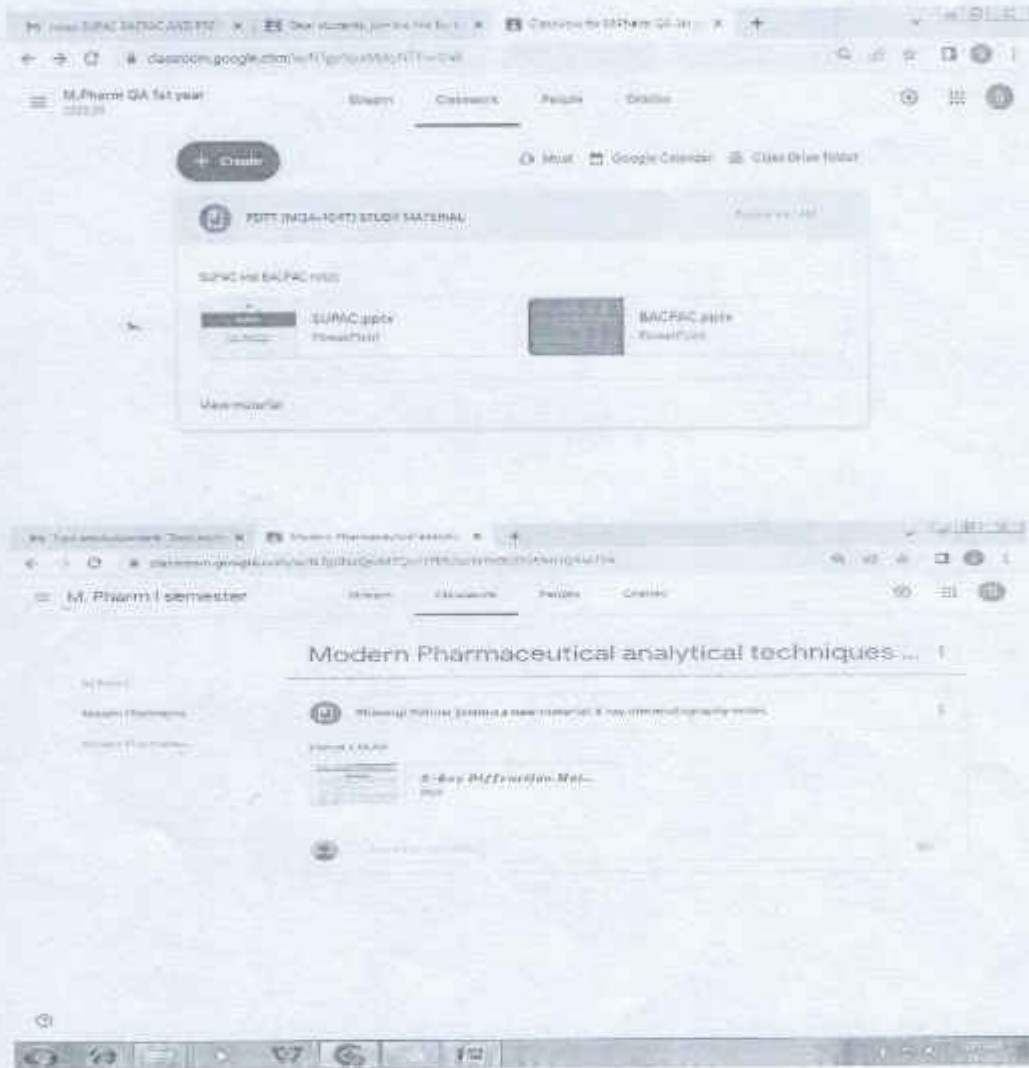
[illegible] SUPAC BACPAC AND PTT × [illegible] × Classroom for M.Pharm QA 1st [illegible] × +

classroom.google.com/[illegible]

M.Pharm QA 1st year
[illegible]

Stream Classwork People Grades

+ Create

Meet Google Calendar Class Drive folder

PDTT (MQA-104T) STUDY MATERIAL

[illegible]

SUPAC and BACPAC notes

SUPAC.pptx
PowerPoint

BACPAC.pptx
PowerPoint

View material

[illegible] × Modern Pharmaceutical Analytical × +

classroom.google.com/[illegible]

M. Pharm I semester

Stream Classwork People Grades

Modern Pharmaceutical analytical techniques ...

All topics

Modern Pharmaceutical

Modern Pharmaceutical...

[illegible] posted a new material: X ray diffraction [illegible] notes

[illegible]

X-Ray Diffraction Met...
PDF

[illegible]